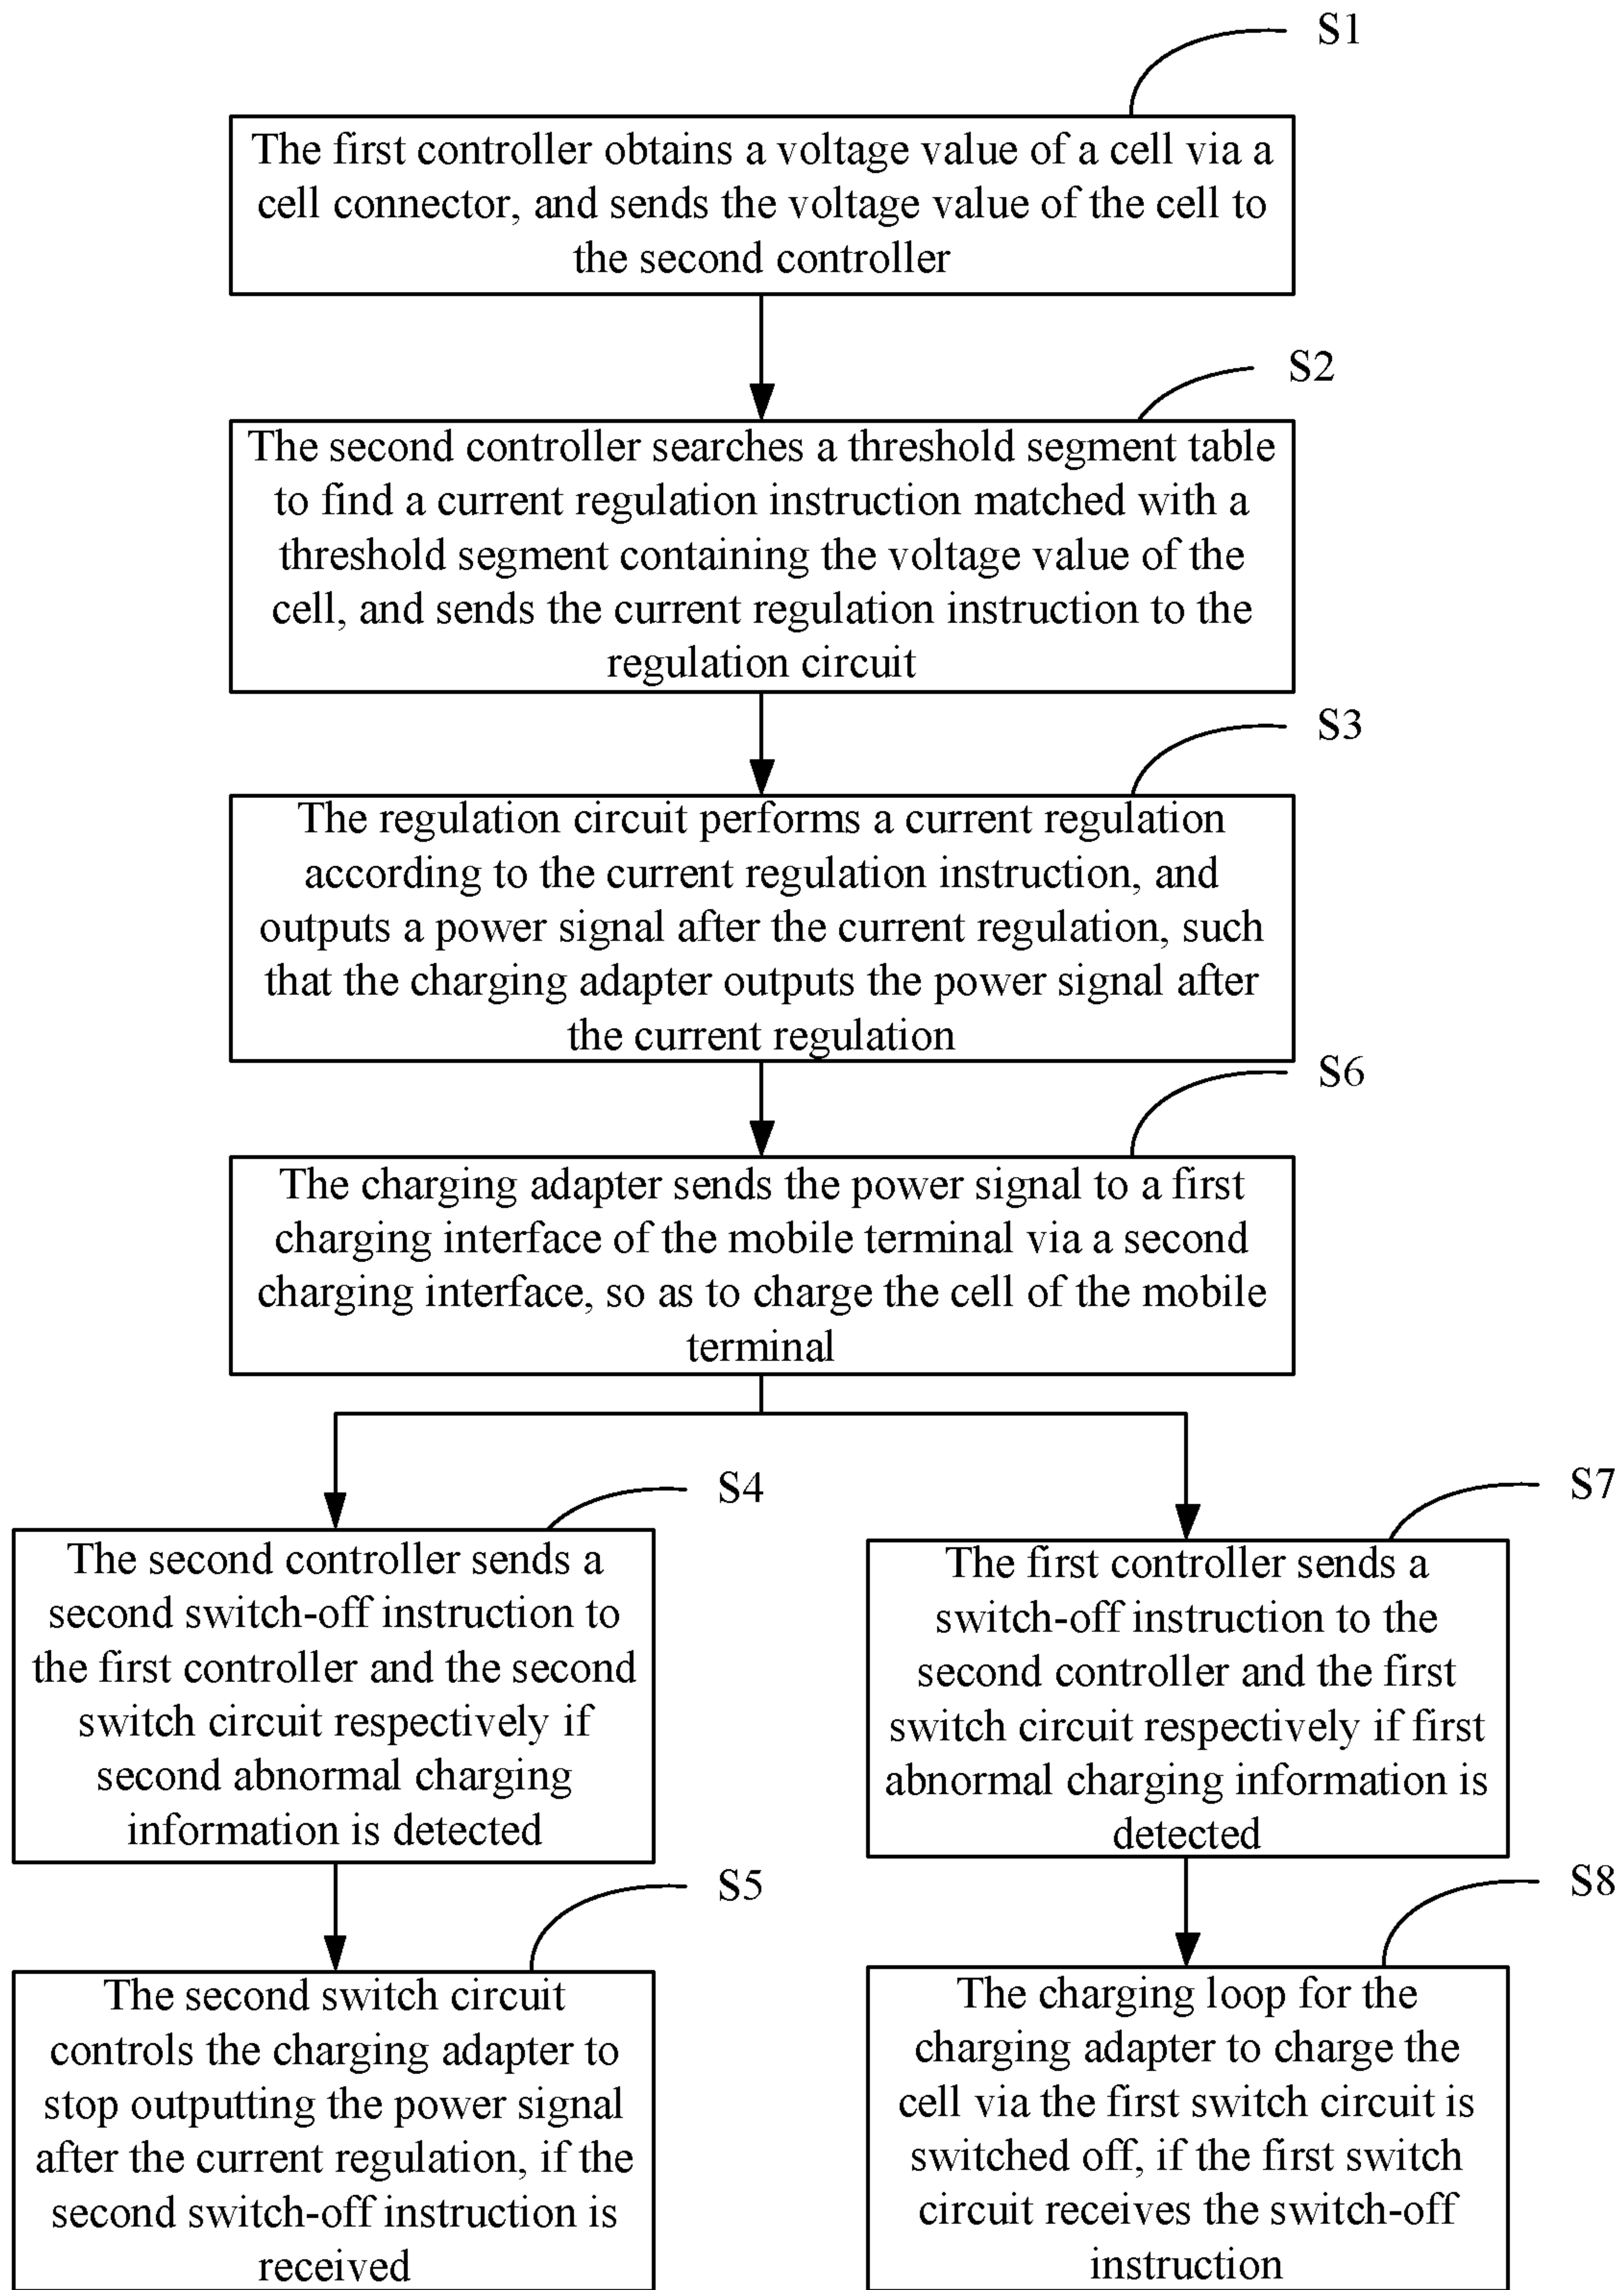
S1

The first controller obtains a voltage value of a cell via a cell connector, and sends the voltage value of the cell to the second controller

S2

The second controller searches a threshold segment table to find a current regulation instruction matched with a threshold segment containing the voltage value of the cell, and sends the current regulation instruction to the regulation circuit

S3

The regulation circuit performs a current regulation according to the current regulation instruction, and outputs a power signal after the current regulation, such that the charging adapter outputs the power signal after the current regulation

S6

The charging adapter sends the power signal to a first charging interface of the mobile terminal via a second charging interface, so as to charge the cell of the mobile terminal

S4

The second controller sends a second switch-off instruction to the first controller and the second switch circuit respectively if second abnormal charging information is detected

S5

The second switch circuit controls the charging adapter to stop outputting the power signal after the current regulation, if the second switch-off instruction is received

S7

The first controller sends a switch-off instruction to the second controller and the first switch circuit respectively if first abnormal charging information is detected

S8

The charging loop for the charging adapter to charge the cell via the first switch circuit is switched off, if the first switch circuit receives the switch-off instruction